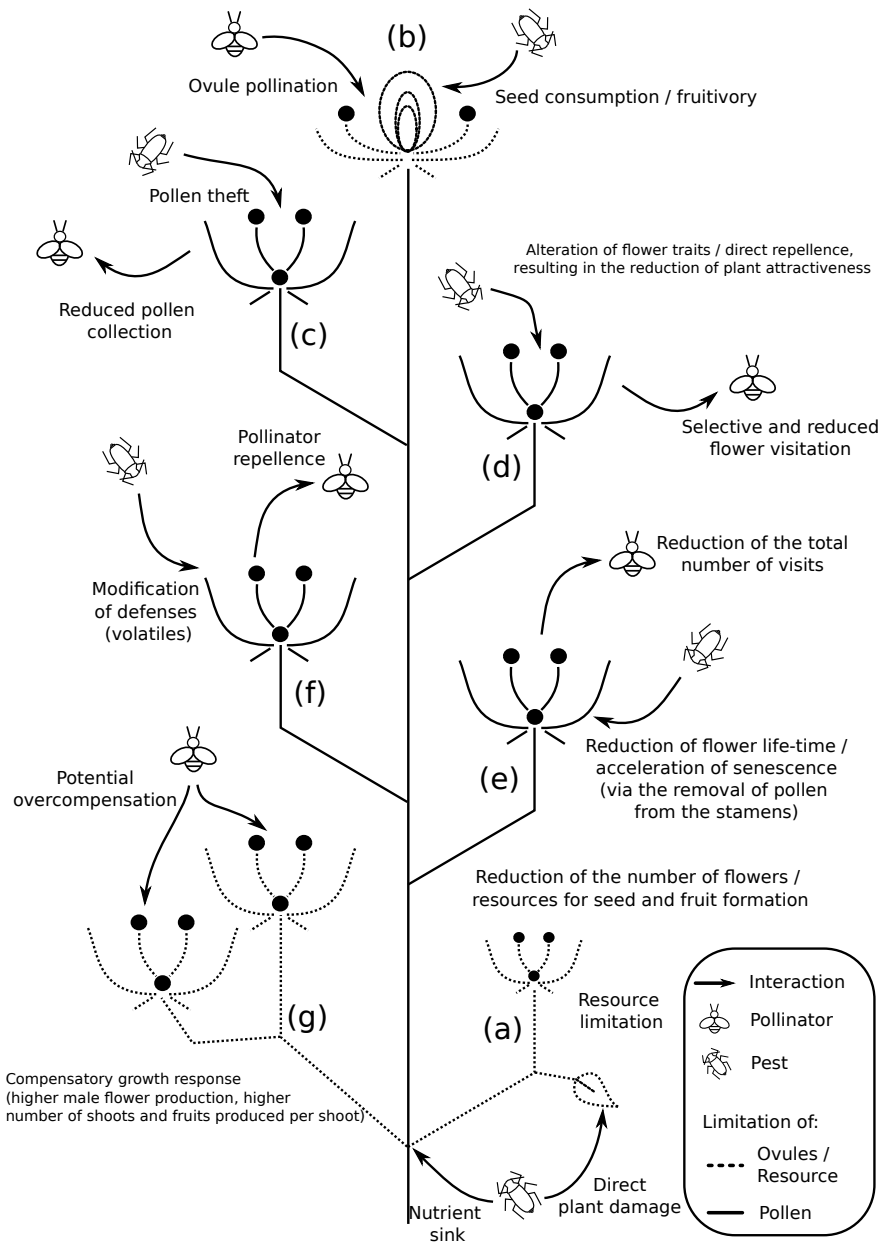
(b)

Ovule pollination

Seed consumption / fruitivory

Pollen theft

Reduced pollen collection

(c)

Alteration of flower traits / direct repellence, resulting in the reduction of plant attractiveness

Selective and reduced flower visitation

(d)

Pollinator repellence

Modification of defenses (volatiles)

(f)

Reduction of the total number of visits

(e)

Reduction of flower life-time / acceleration of senescence (via the removal of pollen from the stamens)

Potential overcompensation

Reduction of the number of flowers / resources for seed and fruit formation

(g)

(a)

Resource limitation

Compensatory growth response (higher male flower production, higher number of shoots and fruits produced per shoot)

Nutrient sink

Direct plant damage

Interaction

Pollinator

Pest

Limitation of:

Ovules / Resource

Pollen